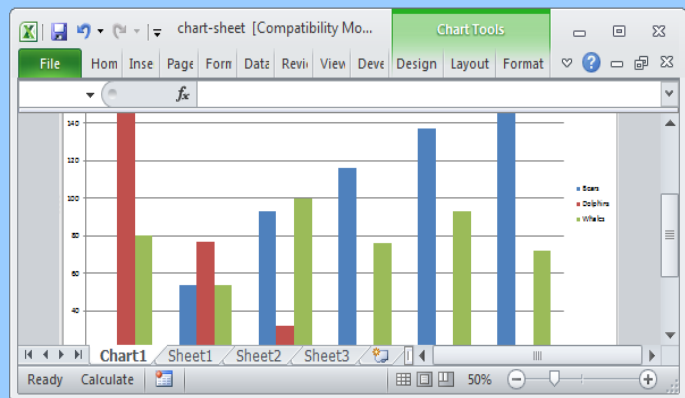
chart-sheet [Compatibility Mo...

Chart Tools

File Hom Inse Page Form Data Revi View Deve Design Layout Format

$f_x$

140
120
100
80
60
40

Bears
Dolphins
Whales

Chart1 Sheet1 Sheet2 Sheet3

Ready Calculate 50%